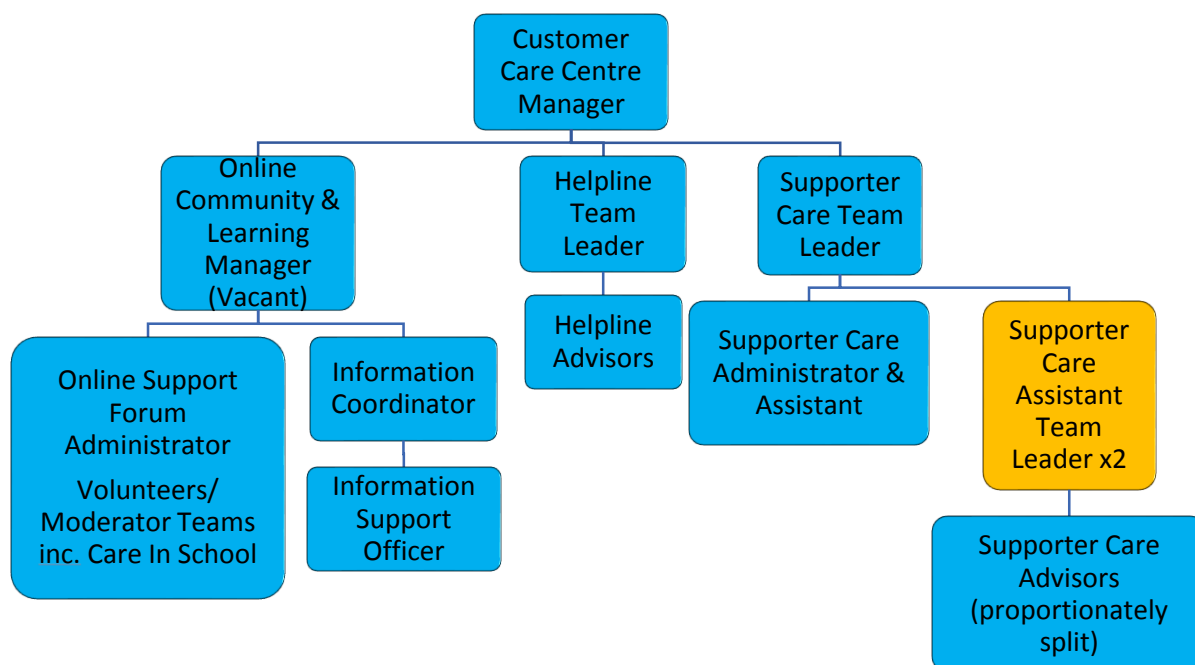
Customer Care Centre Manager

Online Community & Learning Manager (Vacant)

Helpline Team Leader

Supporter Care Team Leader

Online Support Forum Administrator

Volunteers/ Moderator Teams inc. Care In School

Information Coordinator

Information Support Officer

Helpline Advisors

Supporter Care Administrator & Assistant

Supporter Care Assistant Team Leader x2

Supporter Care Advisors (proportionately split)